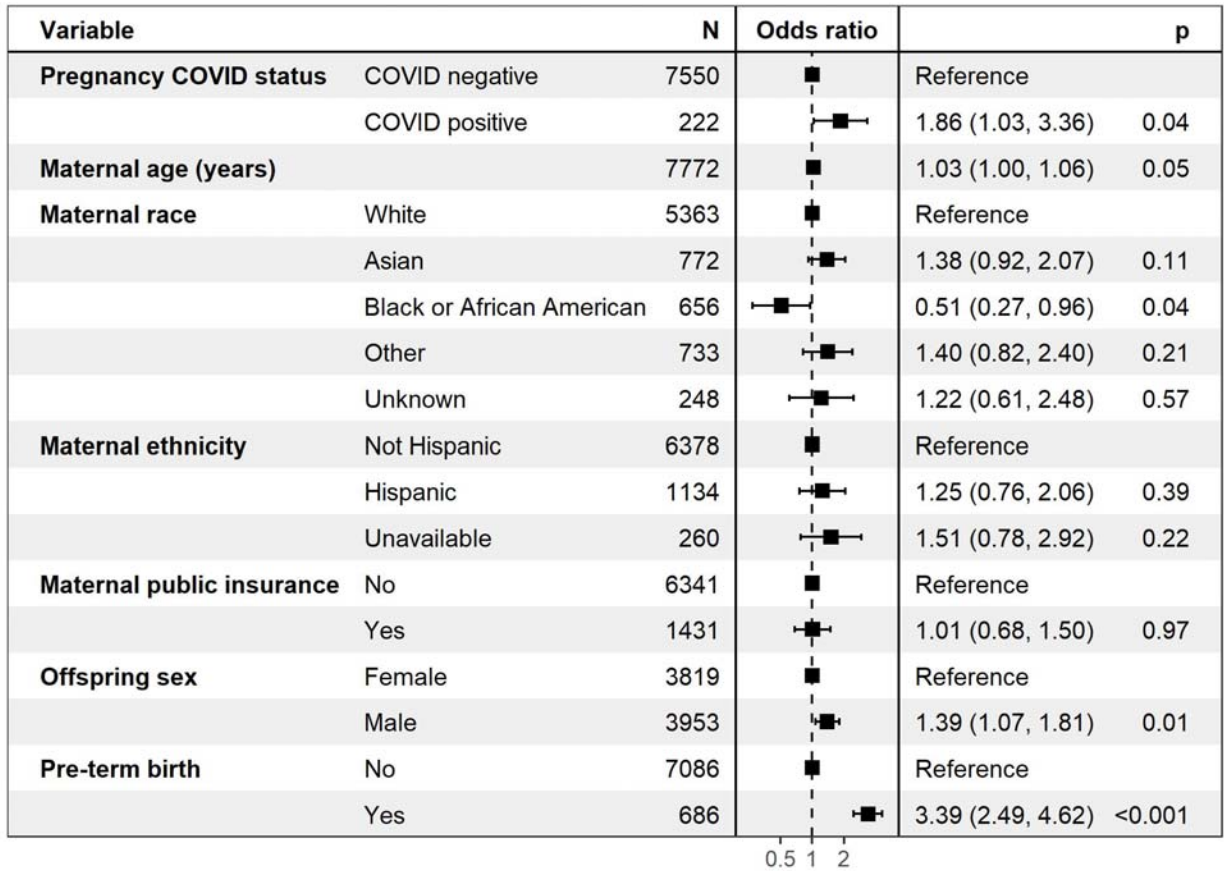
| Variable | | N | Odds ratio | | p |
|---|---|---|---|---|---|
| **Pregnancy COVID status** | COVID negative | 7550 | | Reference | |
| | COVID positive | 222 | | 1.86 (1.03, 3.36) | 0.04 |
| **Maternal age (years)** | | 7772 | | 1.03 (1.00, 1.06) | 0.05 |
| **Maternal race** | White | 5363 | | Reference | |
| | Asian | 772 | | 1.38 (0.92, 2.07) | 0.11 |
| | Black or African American | 656 | | 0.51 (0.27, 0.96) | 0.04 |
| | Other | 733 | | 1.40 (0.82, 2.40) | 0.21 |
| | Unknown | 248 | | 1.22 (0.61, 2.48) | 0.57 |
| **Maternal ethnicity** | Not Hispanic | 6378 | | Reference | |
| | Hispanic | 1134 | | 1.25 (0.76, 2.06) | 0.39 |
| | Unavailable | 260 | | 1.51 (0.78, 2.92) | 0.22 |
| **Maternal public insurance** | No | 6341 | | Reference | |
| | Yes | 1431 | | 1.01 (0.68, 1.50) | 0.97 |
| **Offspring sex** | Female | 3819 | | Reference | |
| | Male | 3953 | | 1.39 (1.07, 1.81) | 0.01 |
| **Pre-term birth** | No | 7086 | | Reference | |
| | Yes | 686 | | 3.39 (2.49, 4.62) | <0.001 |

0.5 1 2